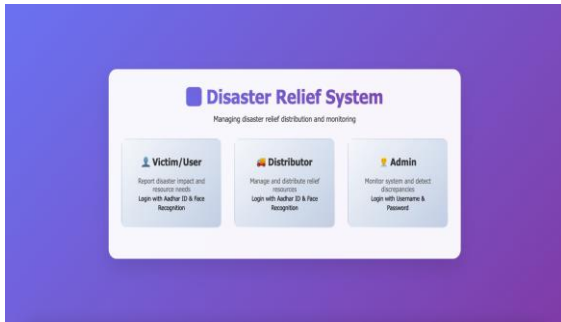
Disaster Relief System

Managing disaster relief distribution and monitoring

Victim/User

Report disaster impact and resource needs

Login with Aadhar ID & Face Recognition

Distributor

Manage and distribute relief resources

Login with Aadhar ID & Face Recognition

Admin

Monitor system and detect discrepancies

Login with Username & Password